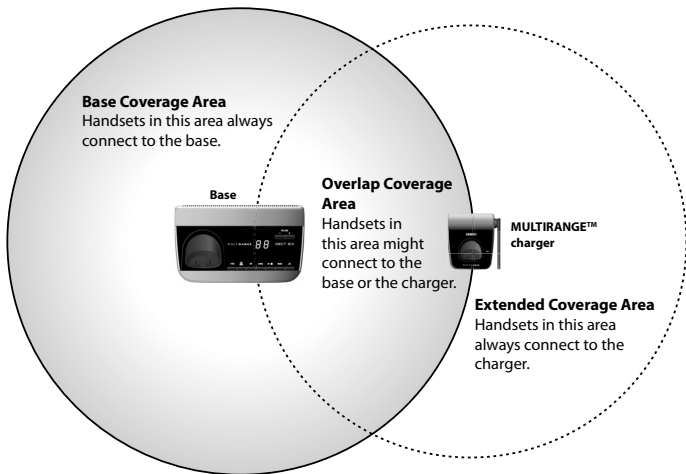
**Base Coverage Area**
Handsets in this area always connect to the base.

Base

**Overlap Coverage Area**
Handsets in this area might connect to the base or the charger.

MULTIRANGE™ charger

**Extended Coverage Area**
Handsets in this area always connect to the charger.